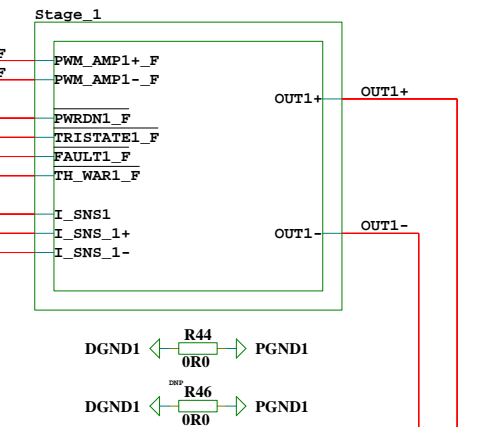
Stage_1

F

F

PWM_AMP1+_F

PWM_AMP1-_F

$\overline{PWRDN1\_F}$

$\overline{TRISTATE1\_F}$

$\overline{FAULT1\_F}$

$\overline{TH\_WAR1\_F}$

I_SNS1

I_SNS_1+

I_SNS_1-

OUT1+

OUT1+

OUT1-

OUT1-

DGND1

R44

0R0

PGND1

DNP

DGND1

R46

0R0

PGND1